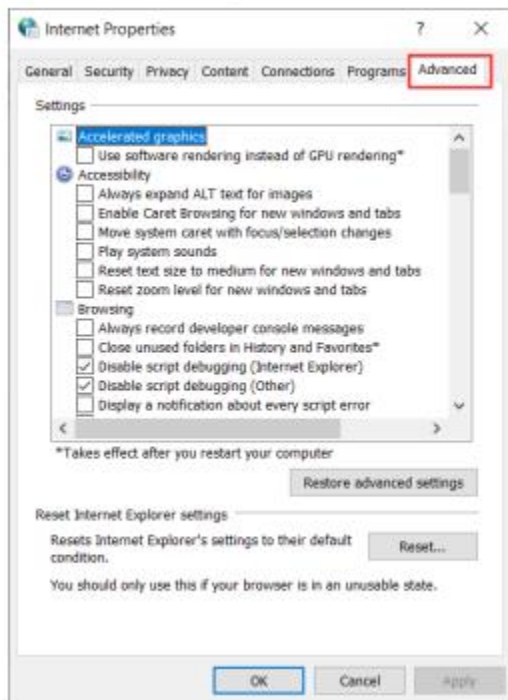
Internet Properties ? ×

General Security Privacy Content Connections Programs Advanced

Settings

Accelerated graphics
Use software rendering instead of GPU rendering*
Accessibility
Always expand ALT text for images
Enable Caret Browsing for new windows and tabs
Move system caret with focus/selection changes
Play system sounds
Reset text size to medium for new windows and tabs
Reset zoom level for new windows and tabs
Browsing
Always record developer console messages
Close unused folders in History and Favorites*
Disable script debugging (Internet Explorer)
Disable script debugging (Other)
Display a notification about every script error

*Takes effect after you restart your computer

Restore advanced settings

Reset Internet Explorer settings

Resets Internet Explorer's settings to their default condition.

Reset...

You should only use this if your browser is in an unusable state.

OK Cancel Apply